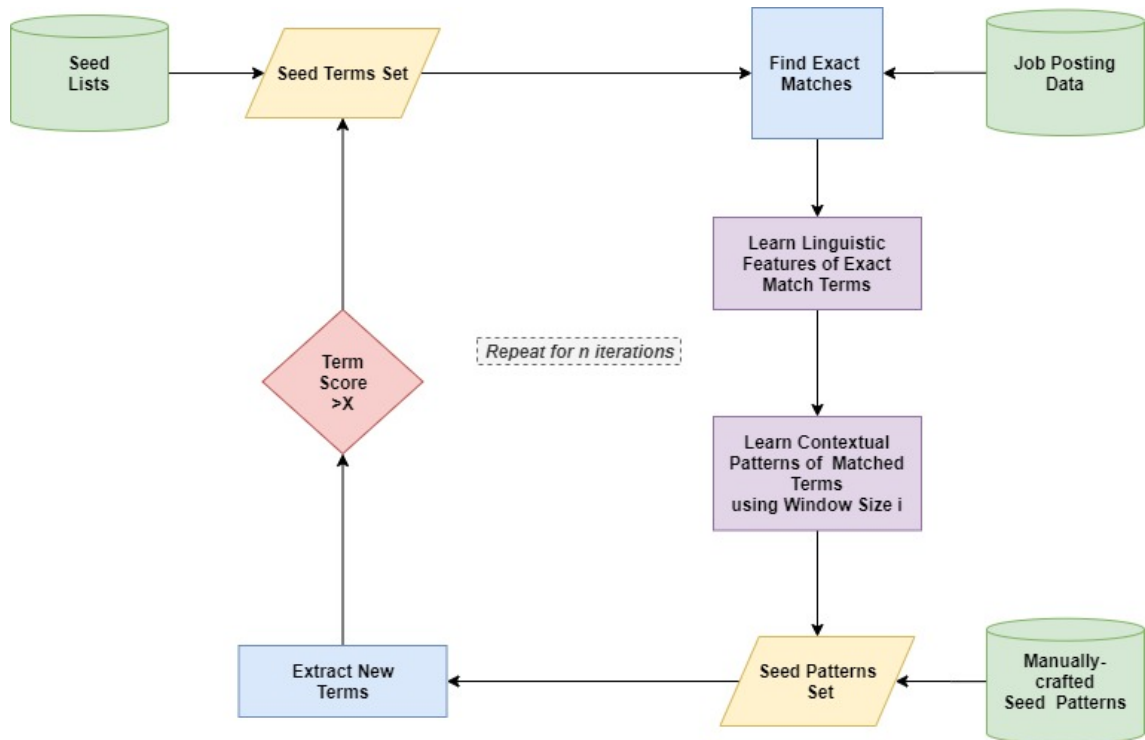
Seed Lists

Seed Terms Set

Find Exact Matches

Job Posting Data

Learn Linguistic Features of Exact Match Terms

Term Score >X

Repeat for n iterations

Learn Contextual Patterns of Matched Terms using Window Size i

Extract New Terms

Seed Patterns Set

Manually-crafted Seed Patterns